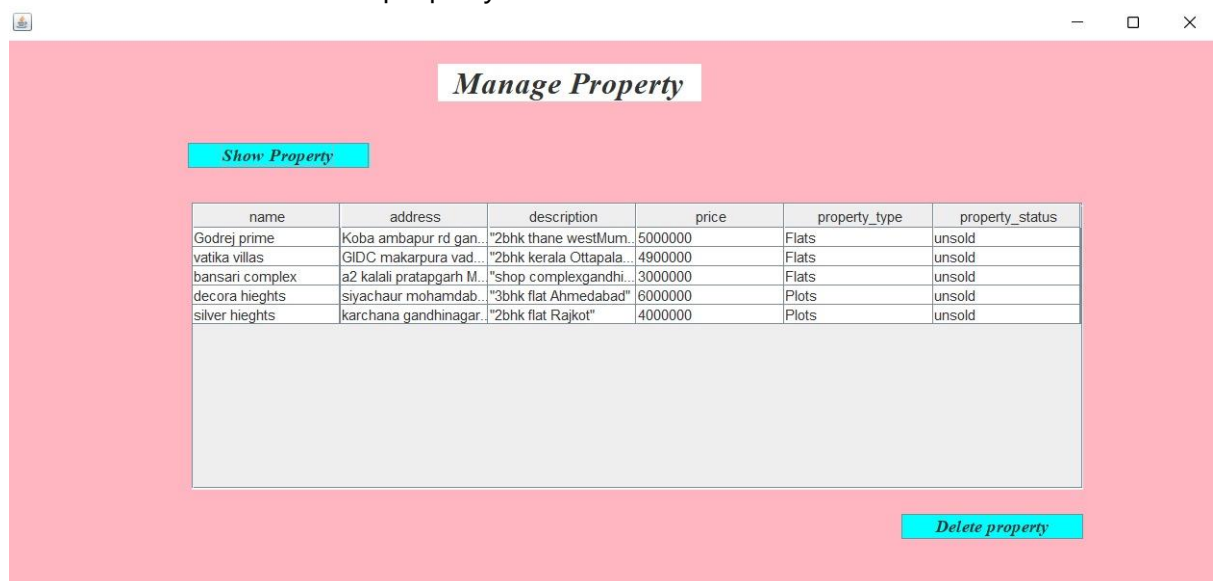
Manage Property

Show Property

| name | address | description | price | property_type | property_status |
|---|---|---|---|---|---|
| Godrej prime | Koba ambapur rd gan... | "2bhk thane westMum... | 5000000 | Flats | unsold |
| vatika villas | GIDC makarpura vad... | "2bhk kerala Ottapala... | 4900000 | Flats | unsold |
| bansari complex | a2 kalali pratapgarh M... | "shop complexgandhi... | 3000000 | Flats | unsold |
| decora hieghts | siyachaur mohamdab... | "3bhk flat Ahmedabad" | 6000000 | Plots | unsold |
| silver hieghts | karchana gandhinagar... | "2bhk flat Rajkot" | 4000000 | Plots | unsold |

Delete property